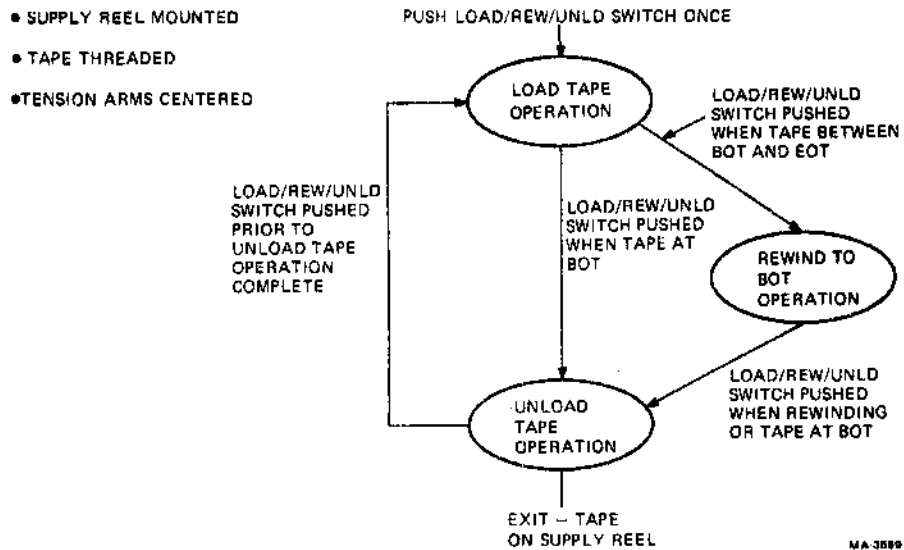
• SUPPLY REEL MOUNTED

• TAPE THREADED

•TENSION ARMS CENTERED

PUSH LOAD/REW/UNLD SWITCH ONCE

LOAD TAPE OPERATION

LOAD/REW/UNLD SWITCH PUSHED WHEN TAPE BETWEEN BOT AND EOT

LOAD/REW/UNLD SWITCH PUSHED PRIOR TO UNLOAD TAPE OPERATION COMPLETE

LOAD/REW/UNLD SWITCH PUSHED WHEN TAPE AT BOT

REWIND TO BOT OPERATION

LOAD/REW/UNLD SWITCH PUSHED WHEN REWINDING OR TAPE AT BOT

UNLOAD TAPE OPERATION

EXIT – TAPE ON SUPPLY REEL

MA-3589